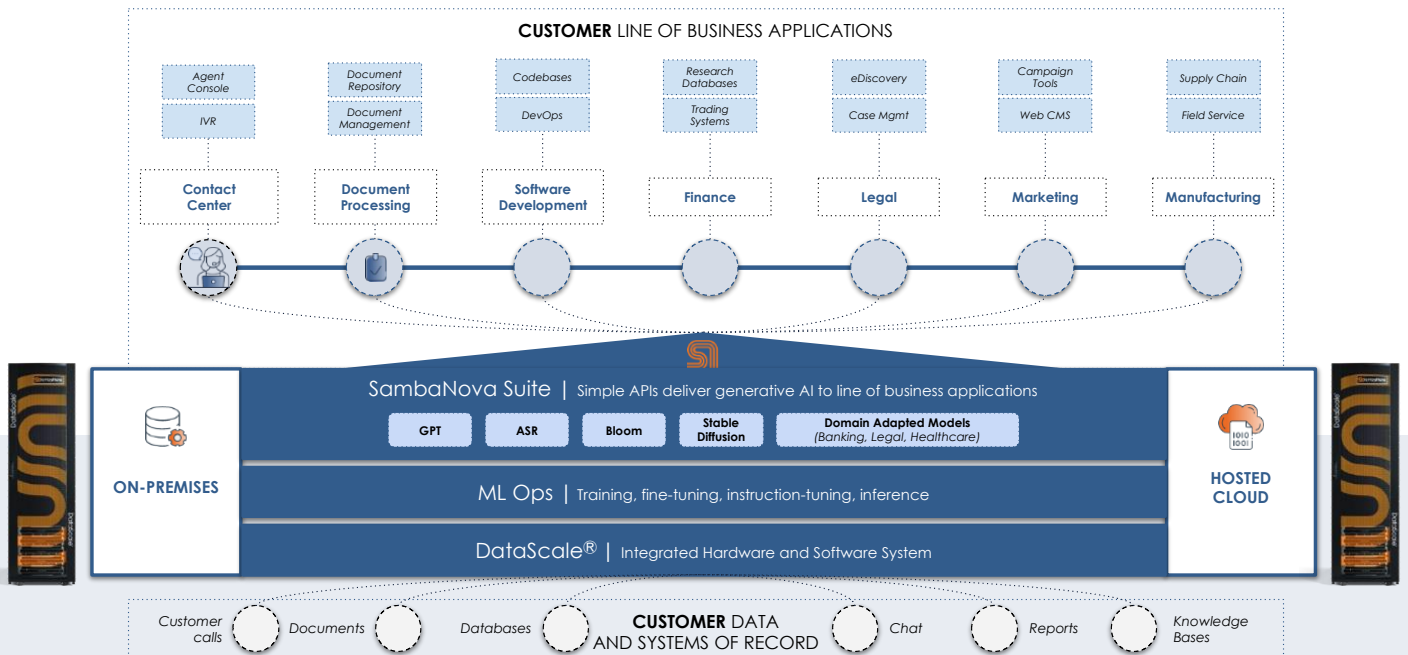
**CUSTOMER** LINE OF BUSINESS APPLICATIONS

Agent Console
IVR
Contact Center

Document Repository
Document Management
Document Processing

Codebases
DevOps
Software Development

Research Databases
Trading Systems
Finance

eDiscovery
Case Mgmt
Legal

Campaign Tools
Web CMS
Marketing

Supply Chain
Field Service
Manufacturing

ON-PREMISES

SambaNova Suite | Simple APIs deliver generative AI to line of business applications

GPT
ASR
Bloom
Stable Diffusion
Domain Adapted Models (Banking, Legal, Healthcare)

ML Ops | Training, fine-tuning, instruction-tuning, inference

DataScale® | Integrated Hardware and Software System

HOSTED CLOUD

Customer calls
Documents
Databases
**CUSTOMER** DATA AND SYSTEMS OF RECORD
Chat
Reports
Knowledge Bases